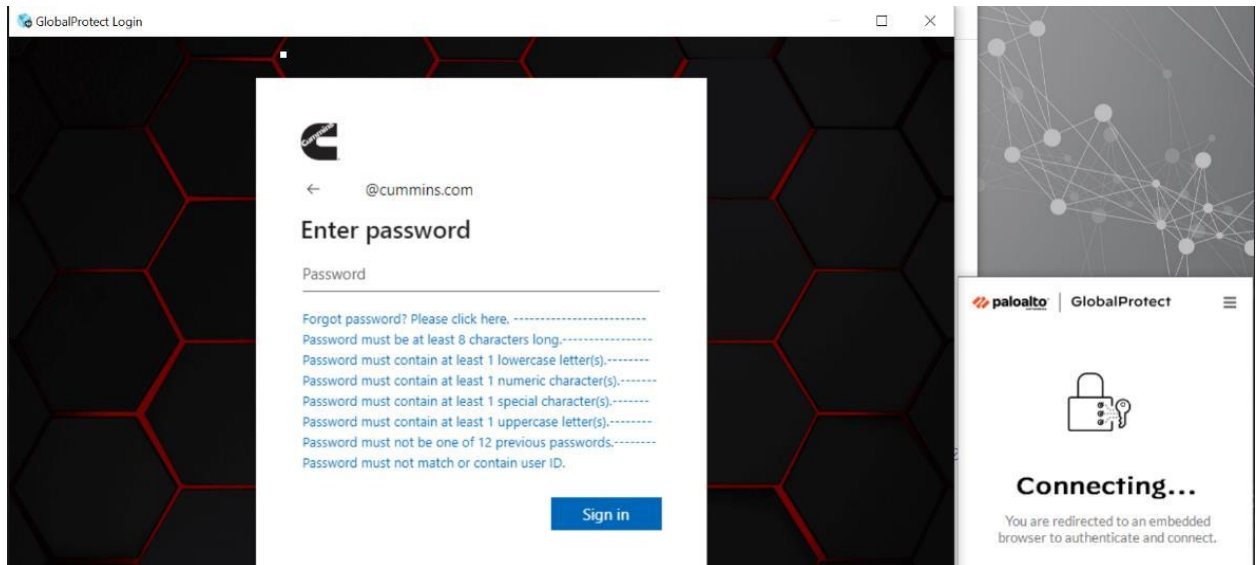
GlobalProtect Login

Cummins

← @cummins.com

Enter password

Password

Forgot password? Please click here. -------------------------
Password must be at least 8 characters long.-----------------
Password must contain at least 1 lowercase letter(s).--------
Password must contain at least 1 numeric character(s).-------
Password must contain at least 1 special character(s).-------
Password must contain at least 1 uppercase letter(s).--------
Password must not be one of 12 previous passwords.--------
Password must not match or contain user ID.

Sign in

paloalto | GlobalProtect

Connecting...

You are redirected to an embedded browser to authenticate and connect.